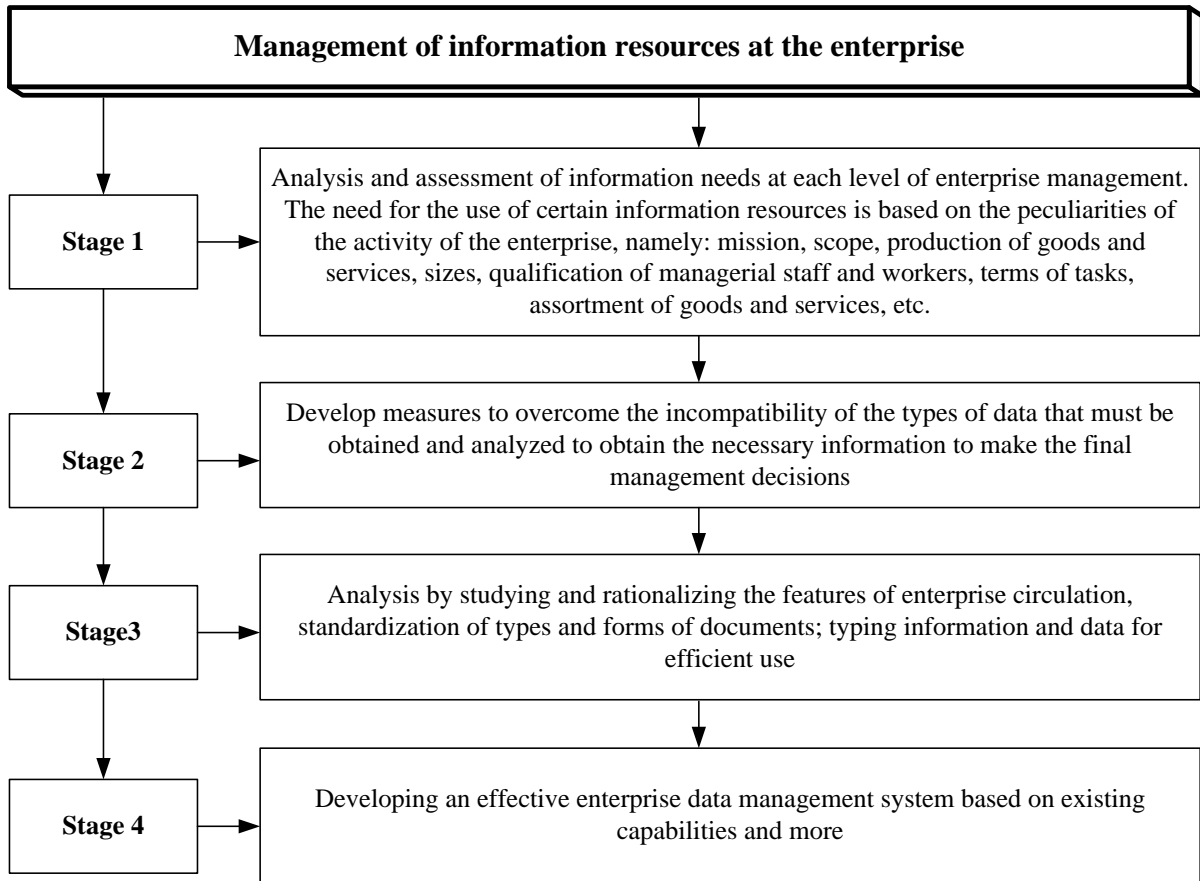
Management of information resources at the enterprise

Stage 1

Analysis and assessment of information needs at each level of enterprise management. The need for the use of certain information resources is based on the peculiarities of the activity of the enterprise, namely: mission, scope, production of goods and services, sizes, qualification of managerial staff and workers, terms of tasks, assortment of goods and services, etc.

Stage 2

Develop measures to overcome the incompatibility of the types of data that must be obtained and analyzed to obtain the necessary information to make the final management decisions

Stage3

Analysis by studying and rationalizing the features of enterprise circulation, standardization of types and forms of documents; typing information and data for efficient use

Stage 4

Developing an effective enterprise data management system based on existing capabilities and more